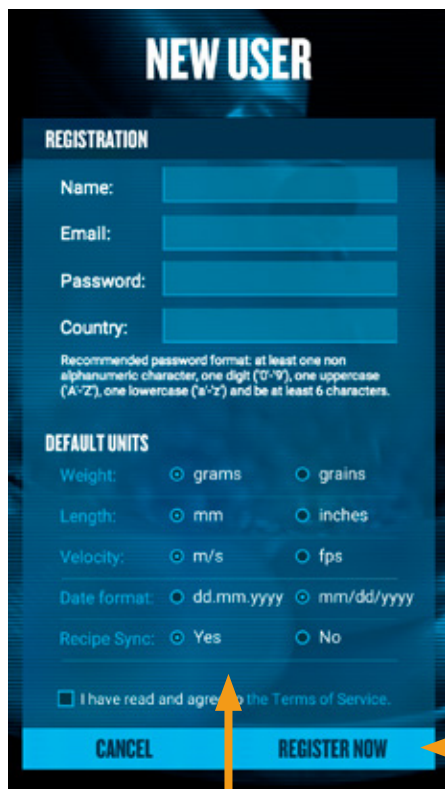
NEW USER

REGISTRATION

Name:

Email:

Password:

Country:

Recommended password format: at least one non alphanumeric character, one digit ('0'-'9'), one uppercase ('A'-'Z'), one lowercase ('a'-'z') and be at least 6 characters.

DEFAULT UNITS

| | | |
|---|---|---|
| Weight: | grams | grains |
| Length: | mm | inches |
| Velocity: | m/s | fps |
| Date format: | dd.mm.yyyy | mm/dd/yyyy |
| Recipe Sync: | Yes | No |

I have read and agre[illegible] the Terms of Service.

CANCEL

REGISTER NOW